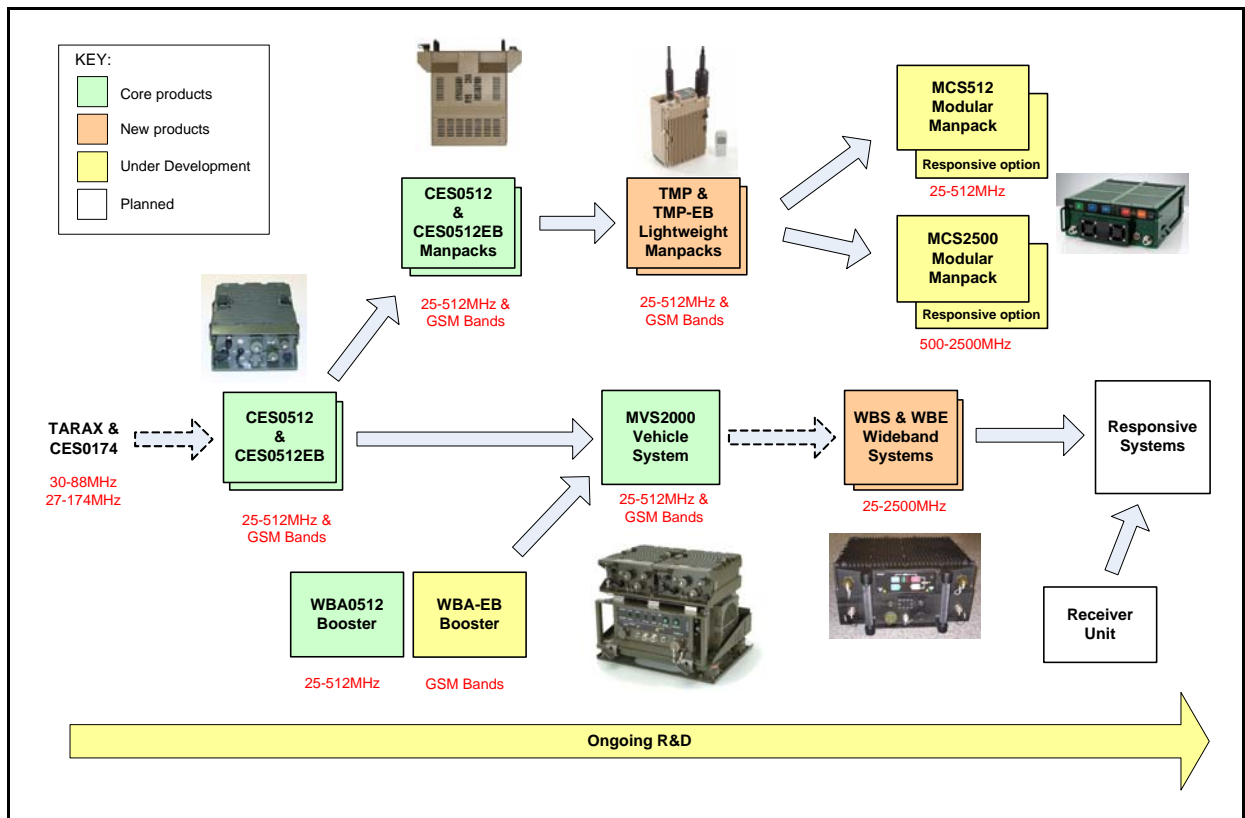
KEY:
Core products
New products
Under Development
Planned

CES0512 & CES0512EB Manpacks
25-512MHz & GSM Bands

TMP & TMP-EB Lightweight Manpacks
25-512MHz & GSM Bands

MCS512 Modular Manpack
Responsive option
25-512MHz

MCS2500 Modular Manpack
Responsive option
500-2500MHz

TARAX & CES0174
30-88MHz
27-174MHz

CES0512 & CES0512EB
25-512MHz & GSM Bands

MVS2000 Vehicle System
25-512MHz & GSM Bands

WBS & WBE Wideband Systems
25-2500MHz

Responsive Systems

WBA0512 Booster
25-512MHz

WBA-EB Booster
GSM Bands

Receiver Unit

Ongoing R&D